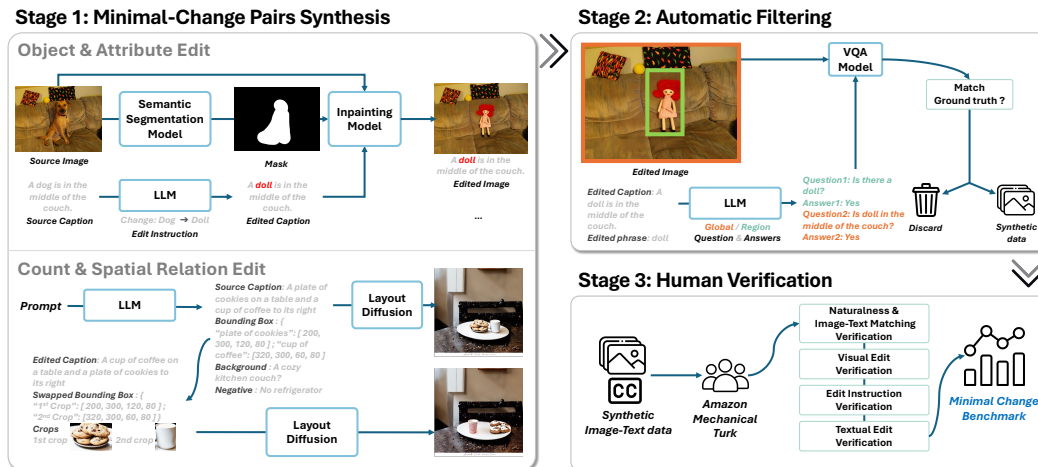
Stage 1: Minimal-Change Pairs Synthesis

Object & Attribute Edit

Semantic Segmentation Model

Mask

Inpainting Model

Source Image

A dog is in the middle of the couch.

Source Caption

LLM

Change: Dog → Doll

Edit Instruction

A doll is in the middle of the couch.

Edited Caption

A doll is in the middle of the couch.

Edited Image

...

Count & Spatial Relation Edit

Prompt

LLM

Source Caption: A plate of cookies on a table and a cup of coffee to its right

Bounding Box: { "plate of cookies": [ 200, 300, 120, 80 ]; "cup of coffee": [320, 300, 60, 80 ] }

Background: A cozy kitchen couch?

Negative: No refrigerator

Layout Diffusion

Edited Caption: A cup of coffee on a table and a plate of cookies to its right

Swapped Bounding Box: { "1st Crop": [ 200, 300, 120, 80 ]; "2nd Crop": [320, 300, 60, 80 ] }

Crops

1st crop

2nd crop

Layout Diffusion

Stage 2: Automatic Filtering

Edited Image

VQA Model

Match Ground truth ?

Edited Caption: A doll is in the middle of the couch.

Edited phrase: doll

LLM

Global / Region

Question & Answers

Question1: Is there a doll?

Answer1: Yes

Question2: Is doll in the middle of the couch?

Answer2: Yes

Discard

Synthetic data

Stage 3: Human Verification

Synthetic Image-Text data

Amazon Mechanical Turk

Naturalness & Image-Text Matching Verification

Visual Edit Verification

Edit Instruction Verification

Textual Edit Verification

Minimal Change Benchmark